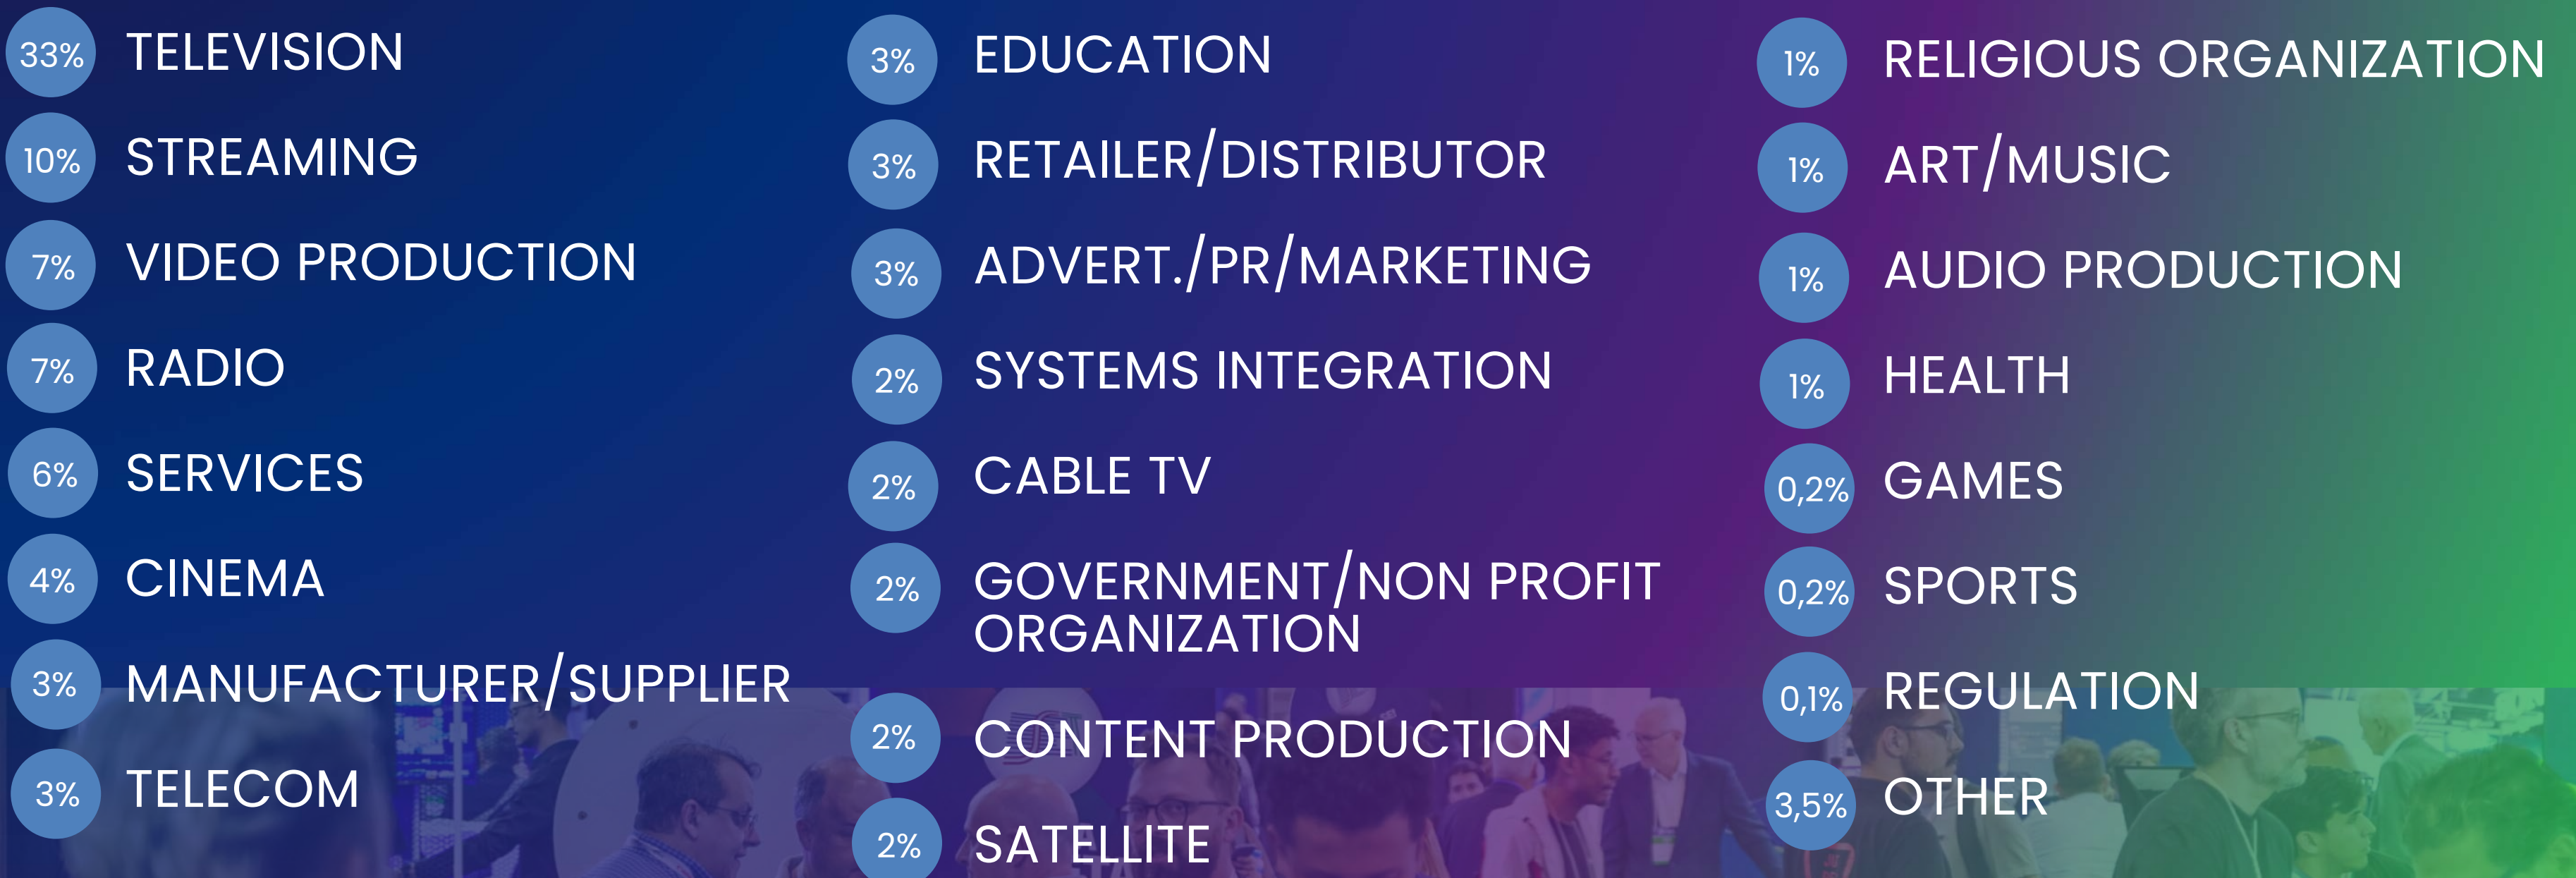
33% TELEVISION
10% STREAMING
7% VIDEO PRODUCTION
7% RADIO
6% SERVICES
4% CINEMA
3% MANUFACTURER/SUPPLIER
3% TELECOM

3% EDUCATION
3% RETAILER/DISTRIBUTOR
3% ADVERT./PR/MARKETING
2% SYSTEMS INTEGRATION
2% CABLE TV
2% GOVERNMENT/NON PROFIT ORGANIZATION
2% CONTENT PRODUCTION
2% SATELLITE

1% RELIGIOUS ORGANIZATION
1% ART/MUSIC
1% AUDIO PRODUCTION
1% HEALTH
0,2% GAMES
0,2% SPORTS
0,1% REGULATION
3,5% OTHER